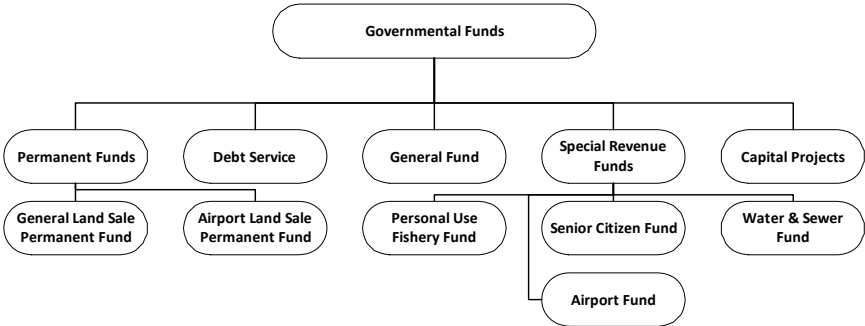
Governmental Funds

Permanent Funds

Debt Service

General Fund

Special Revenue Funds

Capital Projects

General Land Sale Permanent Fund

Airport Land Sale Permanent Fund

Personal Use Fishery Fund

Senior Citizen Fund

Water & Sewer Fund

Airport Fund